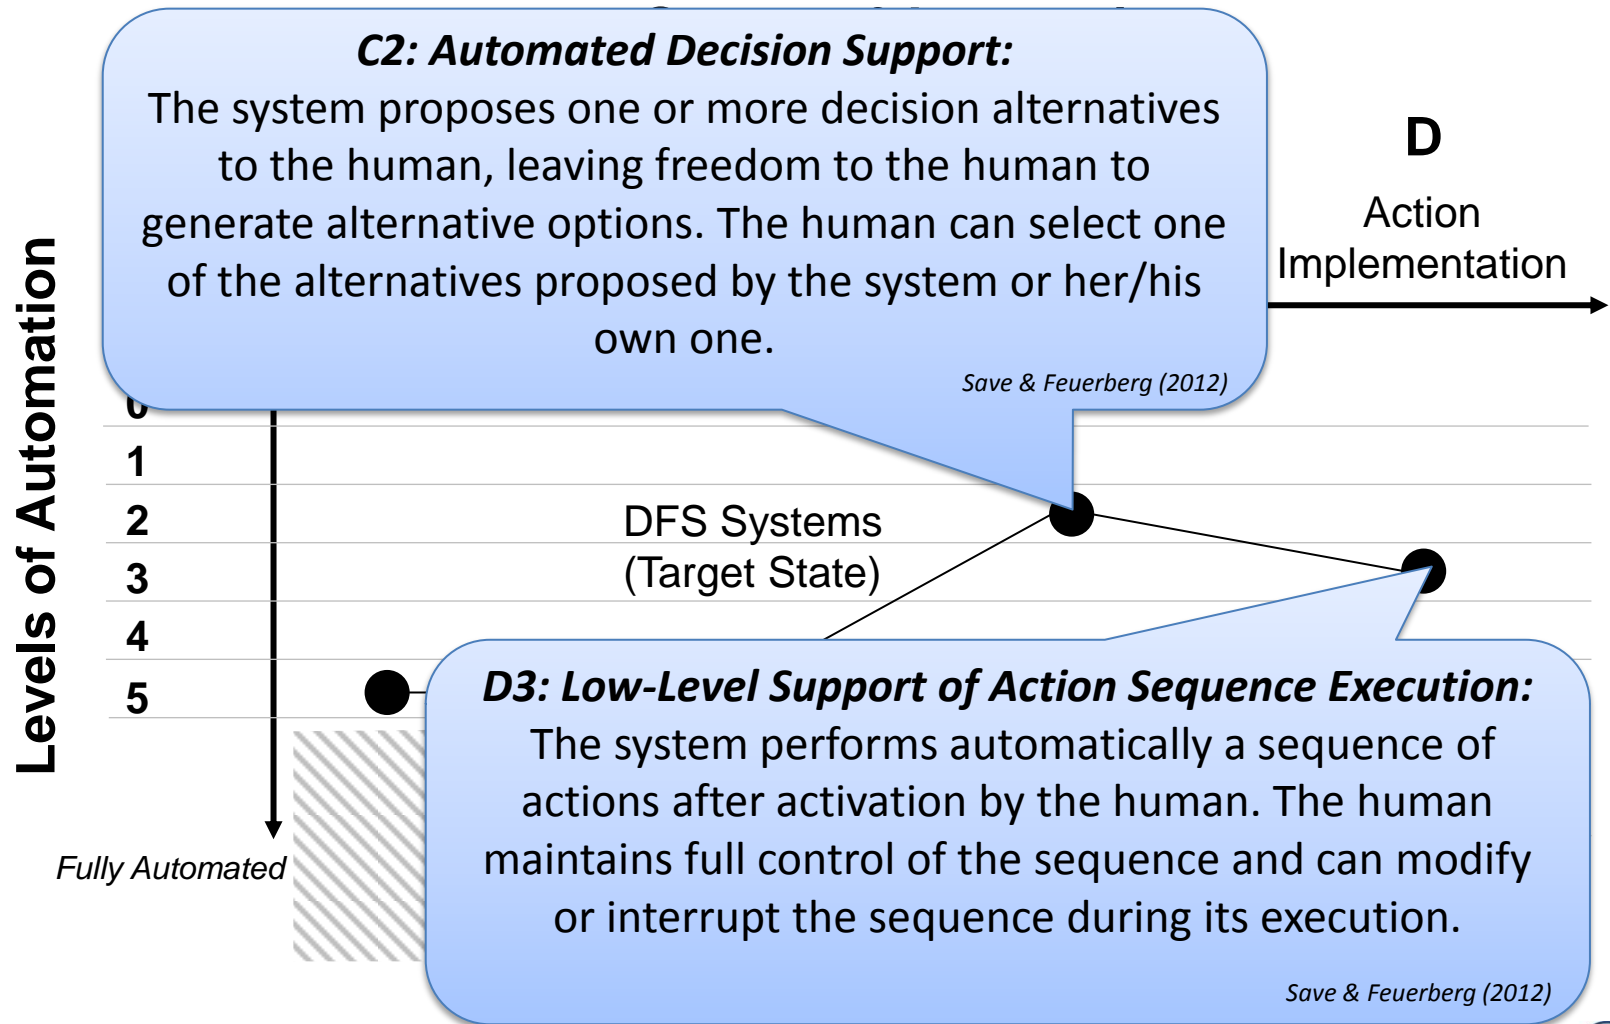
C2: Automated Decision Support:
The system proposes one or more decision alternatives to the human, leaving freedom to the human to generate alternative options. The human can select one of the alternatives proposed by the system or her/his own one.

Save & Feuerberg (2012)

D

Action Implementation

Levels of Automation

0
1
2
3
4
5

DFS Systems (Target State)

Fully Automated

D3: Low-Level Support of Action Sequence Execution:
The system performs automatically a sequence of actions after activation by the human. The human maintains full control of the sequence and can modify or interrupt the sequence during its execution.

Save & Feuerberg (2012)